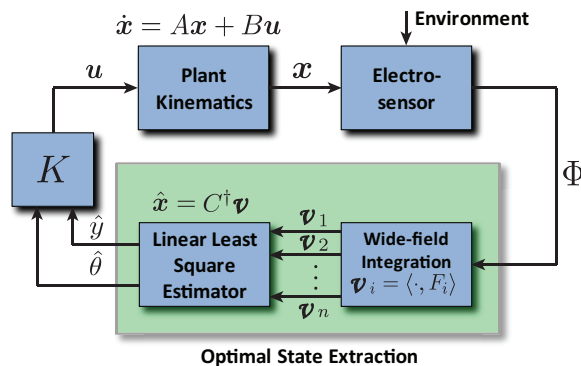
$\dot{x} = Ax + Bu$

Environment

$u$

Plant Kinematics

$x$

Electrosensor

$K$

$\Phi$

$\hat{x} = C^{\dagger}\boldsymbol{\nu}$

$\hat{y}$

$\hat{\theta}$

Linear Least Square Estimator

$\boldsymbol{\nu}_1$

$\boldsymbol{\nu}_2$

$\vdots$

$\boldsymbol{\nu}_n$

Wide-field Integration

$\boldsymbol{\nu}_i = \langle \cdot, F_i \rangle$

Optimal State Extraction